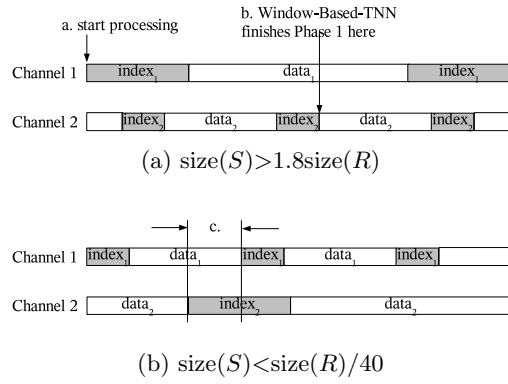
a. start processing

b. Window-Based-TNN finishes Phase 1 here

Channel 1 $\text{index}_1$ $\text{data}_1$ $\text{index}_1$

Channel 2 $\text{index}_2$ $\text{data}_2$ $\text{index}_2$ $\text{data}_2$ $\text{index}_2$

(a) $\text{size}(S) > 1.8\text{size}(R)$

c.

Channel 1 $\text{index}_1$ $\text{data}_1$ $\text{index}_1$ $\text{data}_1$ $\text{index}_1$

Channel 2 $\text{data}_2$ $\text{index}_2$ $\text{data}_2$

(b) $\text{size}(S) < \text{size}(R)/40$